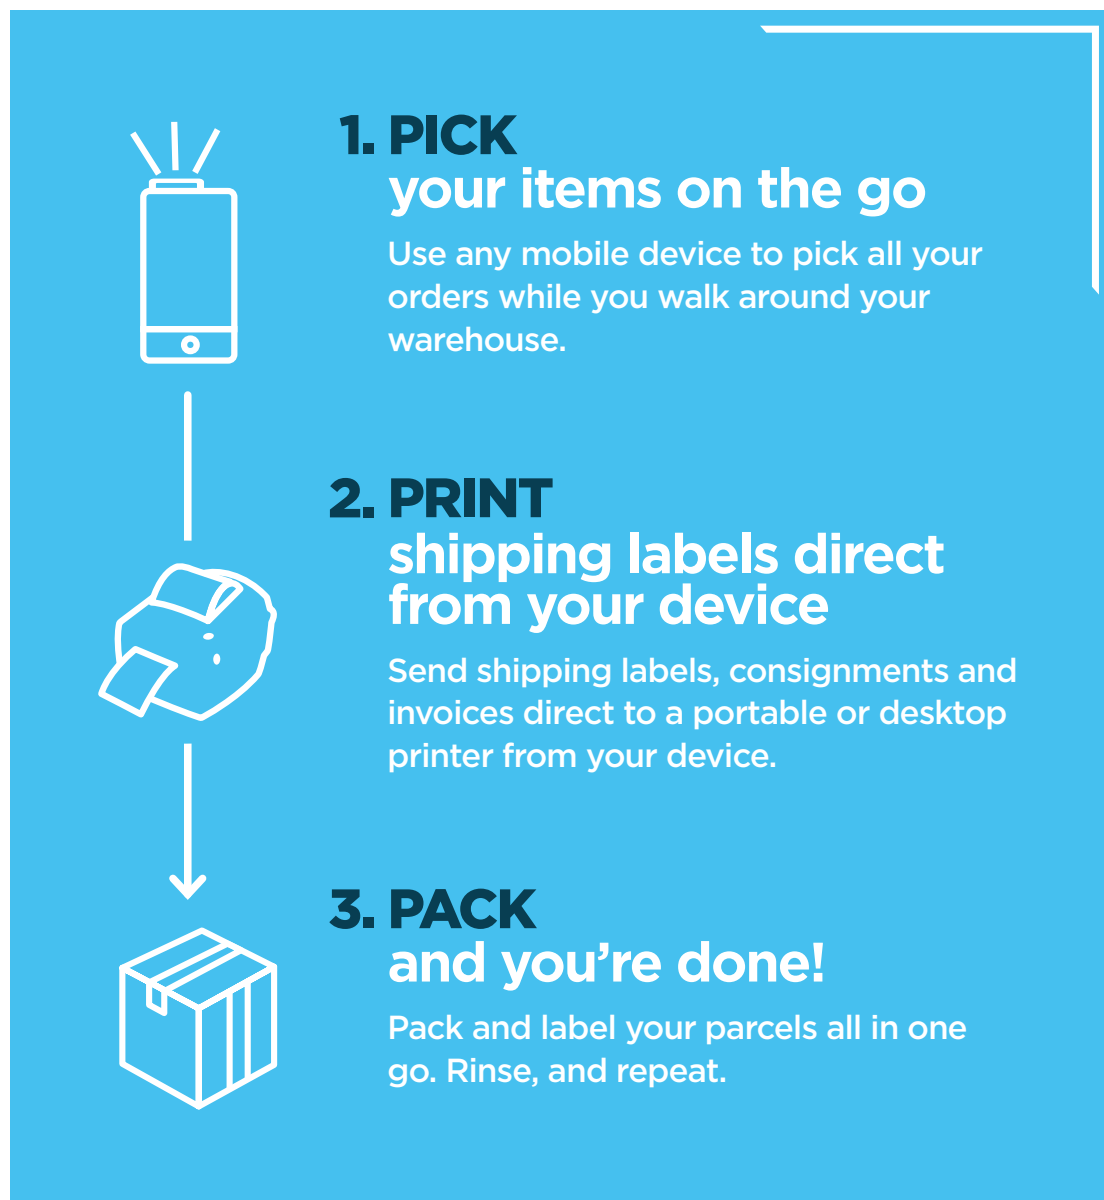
1. PICK
your items on the go

Use any mobile device to pick all your orders while you walk around your warehouse.

2. PRINT
shipping labels direct from your device

Send shipping labels, consignments and invoices direct to a portable or desktop printer from your device.

3. PACK
and you’re done!

Pack and label your parcels all in one go. Rinse, and repeat.